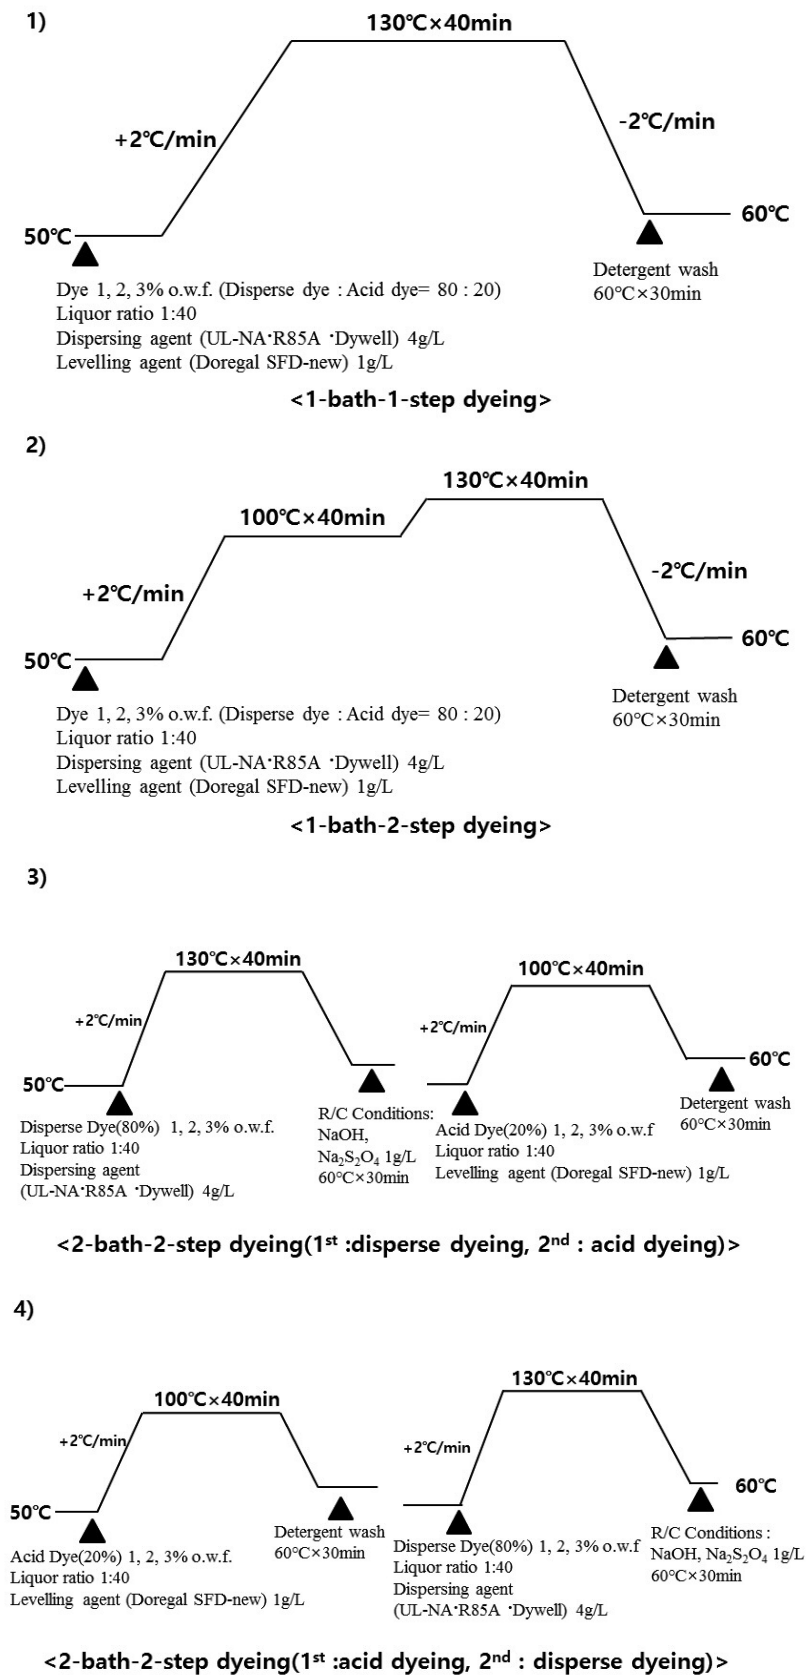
1)

130℃×40min

+2℃/min

-2℃/min

50℃

60℃

Dye 1, 2, 3% o.w.f. (Disperse dye : Acid dye= 80 : 20)
Liquor ratio 1:40
Dispersing agent (UL-NA·R85A ·Dywell) 4g/L
Levelling agent (Doregal SFD-new) 1g/L

Detergent wash
60°C×30min

<1-bath-1-step dyeing>

2)

130℃×40min

100℃×40min

+2℃/min

-2℃/min

50℃

60℃

Dye 1, 2, 3% o.w.f. (Disperse dye : Acid dye= 80 : 20)
Liquor ratio 1:40
Dispersing agent (UL-NA·R85A ·Dywell) 4g/L
Levelling agent (Doregal SFD-new) 1g/L

Detergent wash
60°C×30min

<1-bath-2-step dyeing>

3)

130℃×40min

+2℃/min

50℃

Disperse Dye(80%) 1, 2, 3% o.w.f.
Liquor ratio 1:40
Dispersing agent
(UL-NA·R85A ·Dywell) 4g/L

R/C Conditions:
NaOH,
$Na_2S_2O_4$ 1g/L
60°C×30min

100℃×40min

+2℃/min

60℃

Acid Dye(20%) 1, 2, 3% o.w.f
Liquor ratio 1:40
Levelling agent (Doregal SFD-new) 1g/L

Detergent wash
60°C×30min

<2-bath-2-step dyeing(1$^{st}$ :disperse dyeing, 2$^{nd}$ : acid dyeing)>

4)

100℃×40min

+2℃/min

50℃

Acid Dye(20%) 1, 2, 3% o.w.f.
Liquor ratio 1:40
Levelling agent (Doregal SFD-new) 1g/L

Detergent wash
60°C×30min

130℃×40min

+2℃/min

60℃

Disperse Dye(80%) 1, 2, 3% o.w.f
Liquor ratio 1:40
Dispersing agent
(UL-NA·R85A ·Dywell) 4g/L

R/C Conditions :
NaOH, $Na_2S_2O_4$ 1g/L
60°C×30min

<2-bath-2-step dyeing(1$^{st}$ :acid dyeing, 2$^{nd}$ : disperse dyeing)>